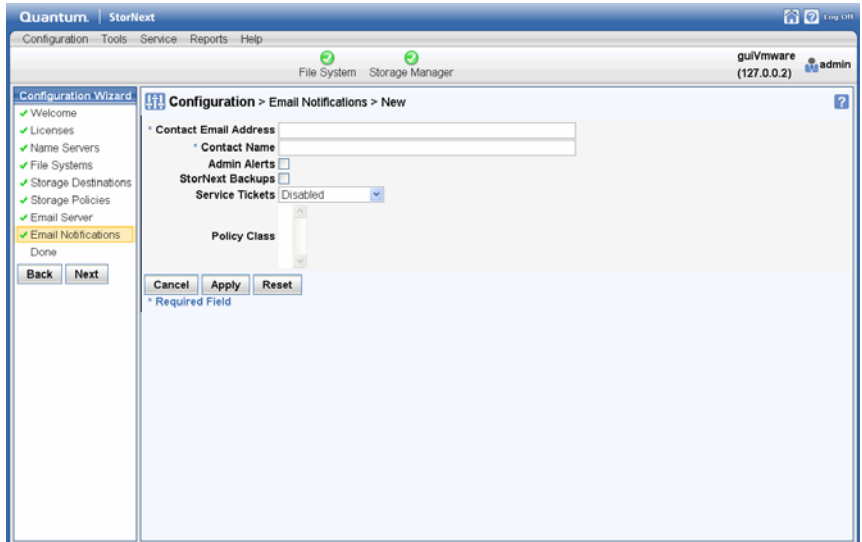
Quantum. | StorNext

Log Off

Configuration Tools Service Reports Help

File System Storage Manager

guiVmware (127.0.0.2) admin

Configuration Wizard
✔ Welcome
✔ Licenses
✔ Name Servers
✔ File Systems
✔ Storage Destinations
✔ Storage Policies
✔ Email Server
✔ Email Notifications
Done

Back Next

Configuration > Email Notifications > New

?

* Contact Email Address
* Contact Name
Admin Alerts
StorNext Backups
Service Tickets Disabled
Policy Class

Cancel Apply Reset

* Required Field